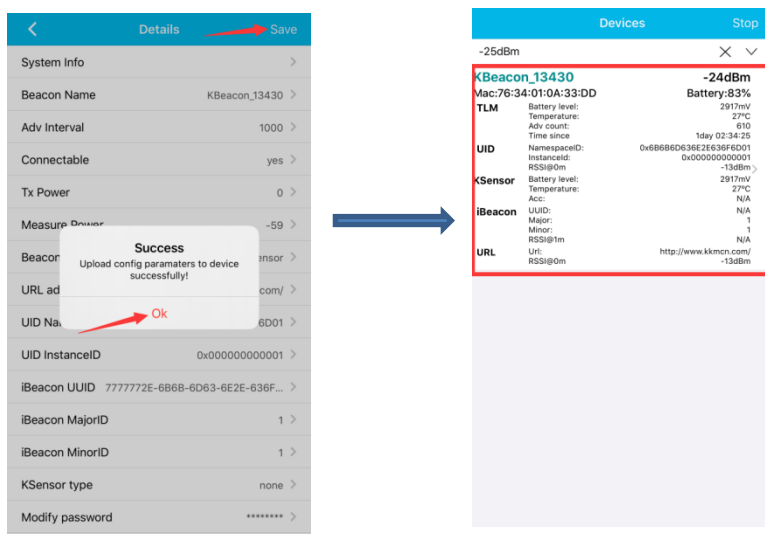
< Details Save

System Info

Beacon Name KBeacon_13430

Adv Interval 1000

Connectable yes

Tx Power 0

Measure Power -59

Beacon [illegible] nsor

URL ad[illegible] com/

UID Na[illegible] 6D01

Success

Upload config paramaters to device successfully!

Ok

UID InstanceID 0x000000000001

iBeacon UUID 7777772E-6B6B-6D63-6E2E-636F...

iBeacon MajorID 1

iBeacon MinorID 1

KSensor type none

Modify password ********

Devices Stop

-25dBm

KBeacon_13430 -24dBm

Mac:76:34:01:0A:33:DD Battery:83%

| | | |
|---|---|---|
| TLM | Battery level: | 2917mV |
| | Temperature: | 27°C |
| | Adv count: | 610 |
| | Time since | 1day 02:34:25 |
| UID | NamespaceID: | 0x6B6B6D636E2E636F6D01 |
| | InstanceId: | 0x000000000001 |
| | RSSI@0m | -13dBm |
| KSensor | Battery level: | 2917mV |
| | Temperature: | 27°C |
| | Acc: | N/A |
| iBeacon | UUID: | N/A |
| | Major: | 1 |
| | Minor: | 1 |
| | RSSI@1m | N/A |
| URL | Url: | http://www.kkmcn.com/ |
| | RSSI@0m | -13dBm |